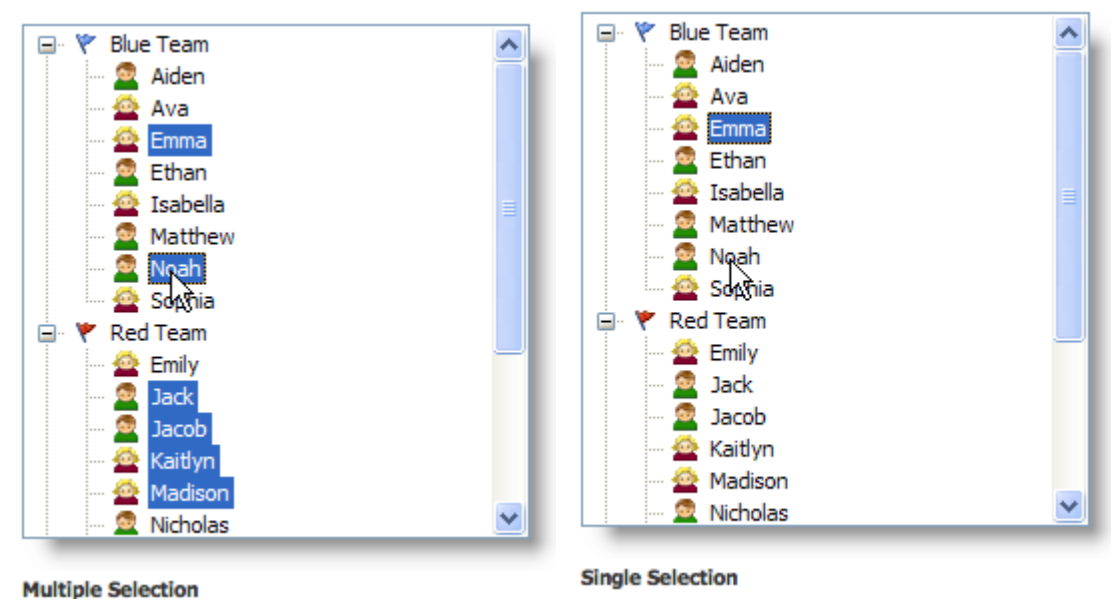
Blue Team
Aiden
Ava
Emma
Ethan
Isabella
Matthew
Noah
Sophia
Red Team
Emily
Jack
Jacob
Kaitlyn
Madison
Nicholas

Multiple Selection

Blue Team
Aiden
Ava
Emma
Ethan
Isabella
Matthew
Noah
Sophia
Red Team
Emily
Jack
Jacob
Kaitlyn
Madison
Nicholas

Single Selection